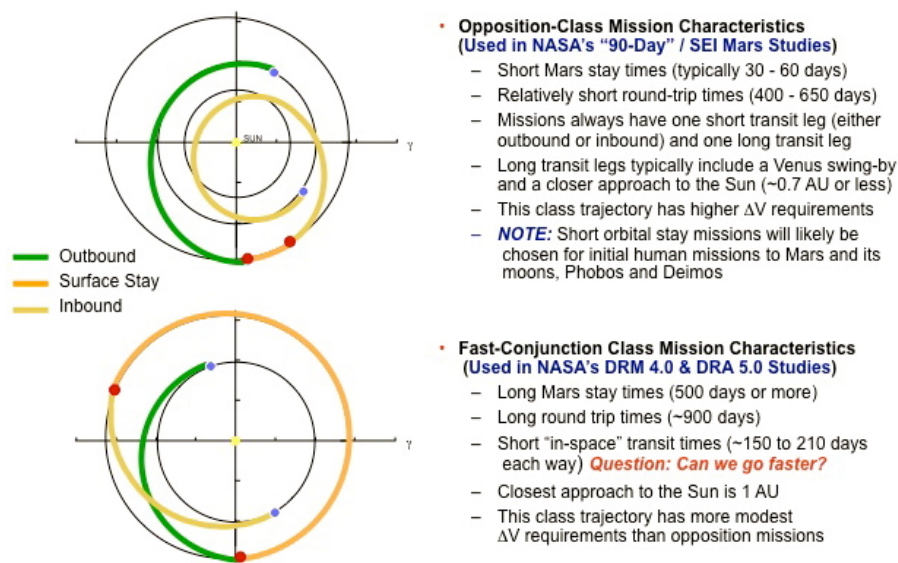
SUN

γ

Outbound

Surface Stay

Inbound

γ

• Opposition-Class Mission Characteristics (Used in NASA's "90-Day" / SEI Mars Studies)

– Short Mars stay times (typically 30 - 60 days)

– Relatively short round-trip times (400 - 650 days)

– Missions always have one short transit leg (either outbound or inbound) and one long transit leg

– Long transit legs typically include a Venus swing-by and a closer approach to the Sun (~0.7 AU or less)

– This class trajectory has higher $\Delta V$ requirements

– NOTE: Short orbital stay missions will likely be chosen for initial human missions to Mars and its moons, Phobos and Deimos

• Fast-Conjunction Class Mission Characteristics (Used in NASA's DRM 4.0 & DRA 5.0 Studies)

– Long Mars stay times (500 days or more)

– Long round trip times (~900 days)

– Short "in-space" transit times (~150 to 210 days each way) Question: Can we go faster?

– Closest approach to the Sun is 1 AU

– This class trajectory has more modest $\Delta V$ requirements than opposition missions